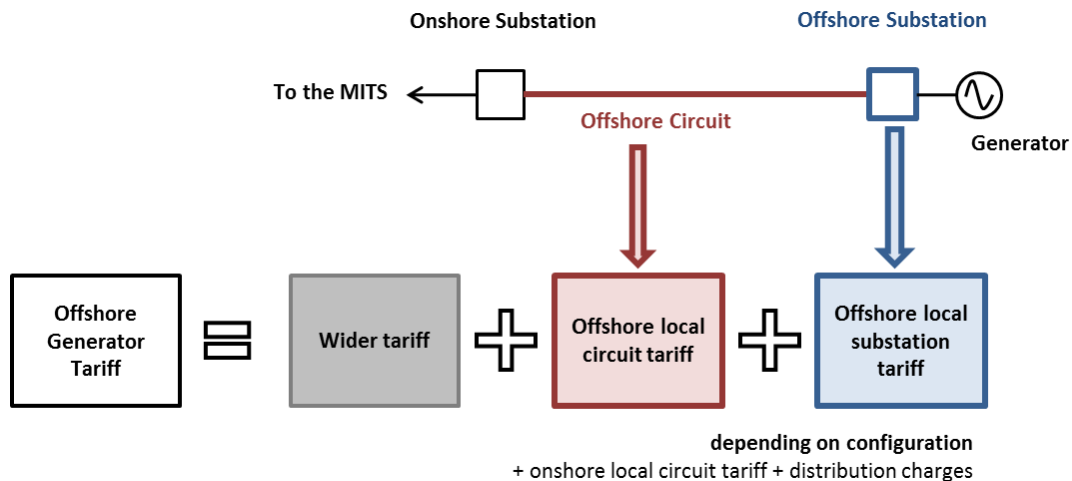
Onshore Substation

Offshore Substation

To the MITS

Offshore Circuit

Generator

Offshore Generator Tariff

Wider tariff

Offshore local circuit tariff

Offshore local substation tariff

depending on configuration
+ onshore local circuit tariff + distribution charges